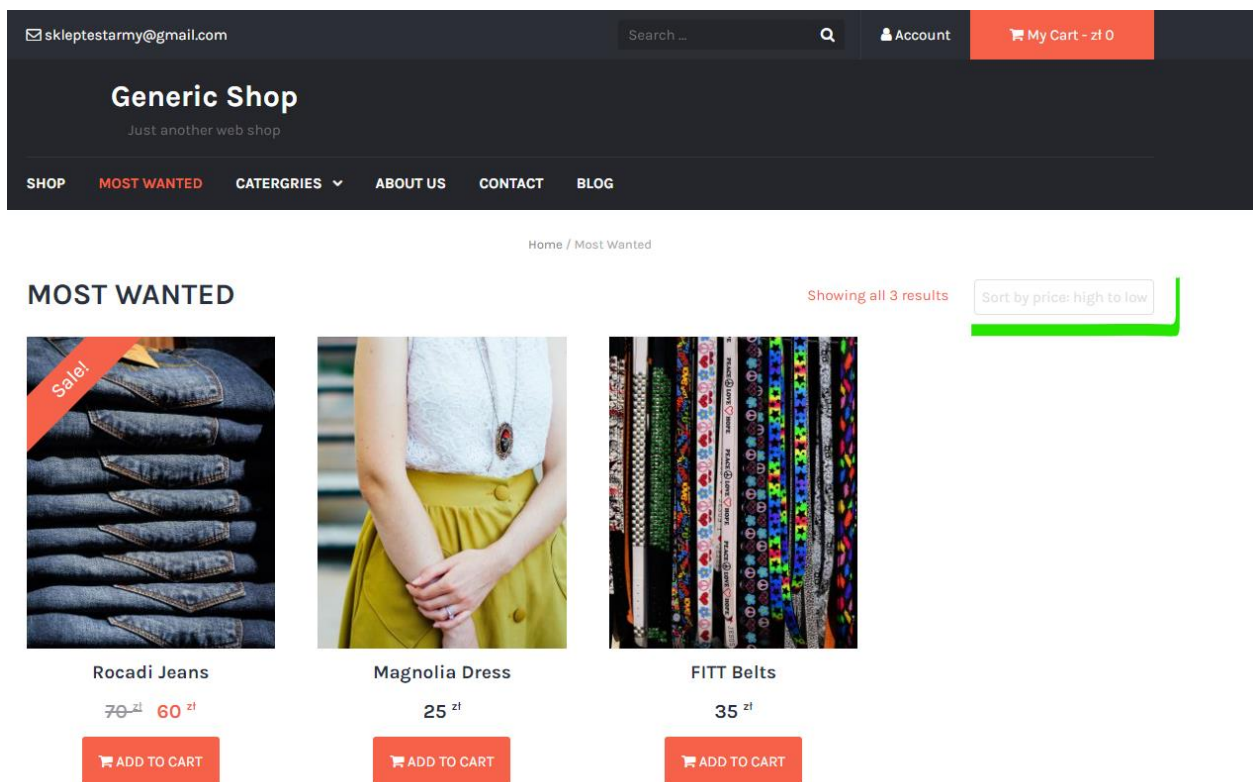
skleptestarmy@gmail.com

Search ...

Account

My Cart - zł 0

Generic Shop

Just another web shop

SHOP MOST WANTED CATERGRIES ABOUT US CONTACT BLOG

Home / Most Wanted

MOST WANTED

Showing all 3 results

Sort by price: high to low

Sale!

Rocadi Jeans

~~70 zł~~ 60 zł

ADD TO CART

Magnolia Dress

25 zł

ADD TO CART

FITT Belts

35 zł

ADD TO CART